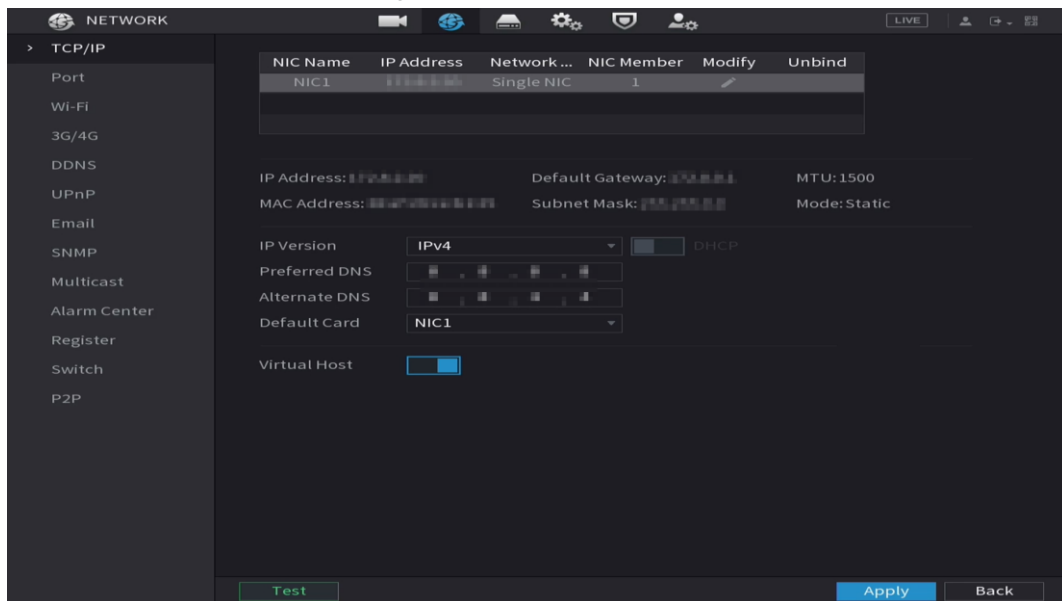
NETWORK

LIVE

> TCP/IP
Port
Wi-Fi
3G/4G
DDNS
UPnP
Email
SNMP
Multicast
Alarm Center
Register
Switch
P2P

| NIC Name | IP Address | Network ... | NIC Member | Modify | Unbind |
|---|---|---|---|---|---|
| NIC1 | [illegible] | Single NIC | 1 | | |

IP Address: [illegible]
Default Gateway: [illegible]
MTU:1500
MAC Address: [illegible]
Subnet Mask: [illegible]
Mode:Static

IP Version IPv4
DHCP
Preferred DNS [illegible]
Alternate DNS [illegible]
Default Card NIC1

Virtual Host

Test
Apply
Back